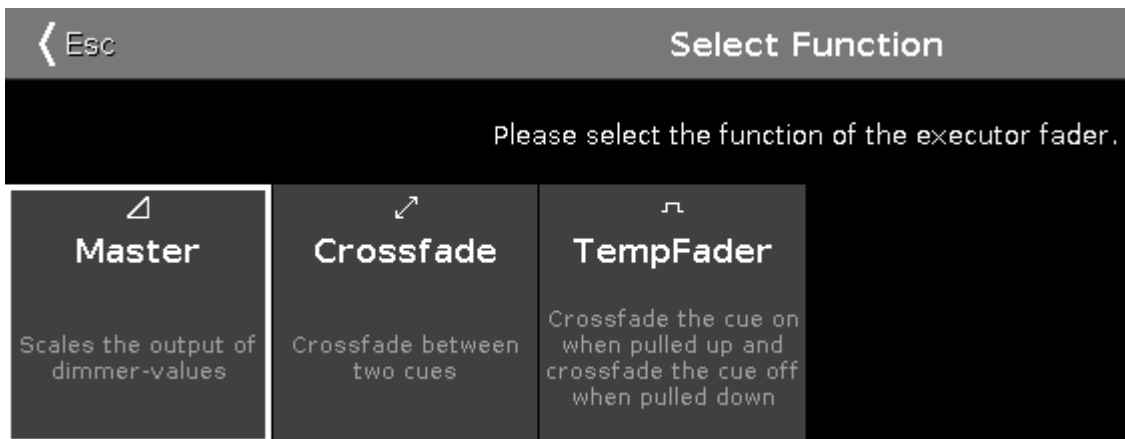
Esc

Select Function

Please select the function of the executor fader.

Master

Scales the output of dimmer-values

Crossfade

Crossfade between two cues

TempFader

Crossfade the cue on when pulled up and crossfade the cue off when pulled down